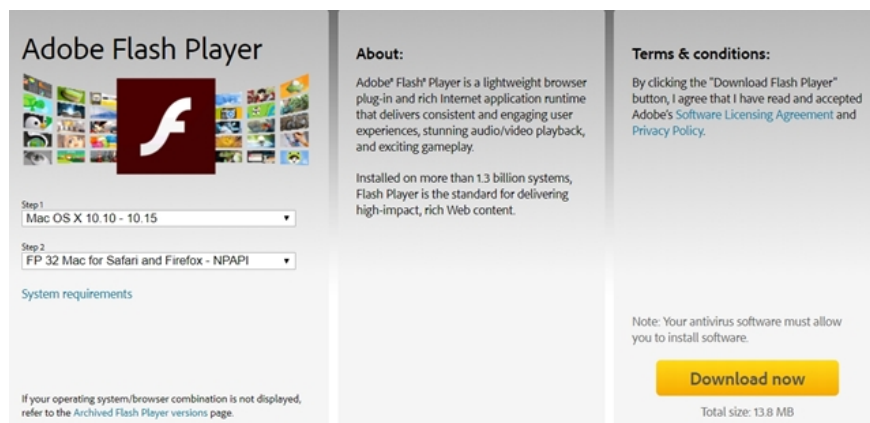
Adobe Flash Player

Step 1
Mac OS X 10.10 - 10.15

Step 2
FP 32 Mac for Safari and Firefox - NPAPI

System requirements

If your operating system/browser combination is not displayed, refer to the Archived Flash Player versions page.

About:

Adobe® Flash® Player is a lightweight browser plug-in and rich Internet application runtime that delivers consistent and engaging user experiences, stunning audio/video playback, and exciting gameplay.

Installed on more than 1.3 billion systems, Flash Player is the standard for delivering high-impact, rich Web content.

Terms & conditions:

By clicking the "Download Flash Player" button, I agree that I have read and accepted Adobe's Software Licensing Agreement and Privacy Policy.

Note: Your antivirus software must allow you to install software.

Download now

Total size: 13.8 MB